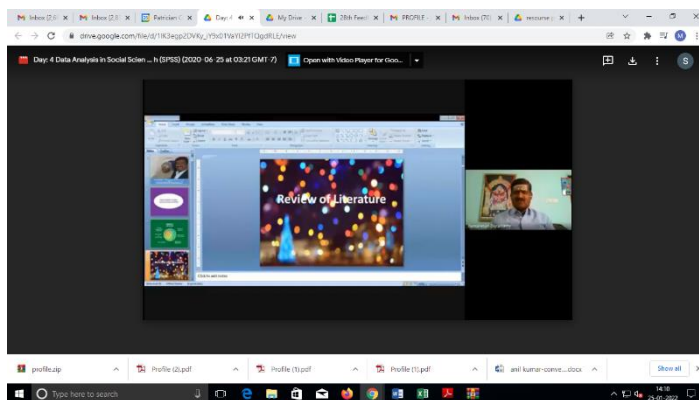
Inbox (2,8 × Inbox (2,8 × Patrician C × Day 4 × My Drive × 28th Feed × PROFILE × Inbox (70) × resource × +

drive.google.com/file/d/1IK3egp2DVRy_Y5x01VeYI2PlTQgdRLE/view

Day: 4 Data Analysis in Social Scien ... h (SPSS) (2020-06-25 at 03:21 GMT-7)

Open with Video Player for Goo...

Review of Literature

Click to add notes

profile.zip

Profile (2).pdf

Profile (1).pdf

Profile (1).pdf

anil kumar-conve....docx

Show all

Type here to search

14:10
25-01-2022